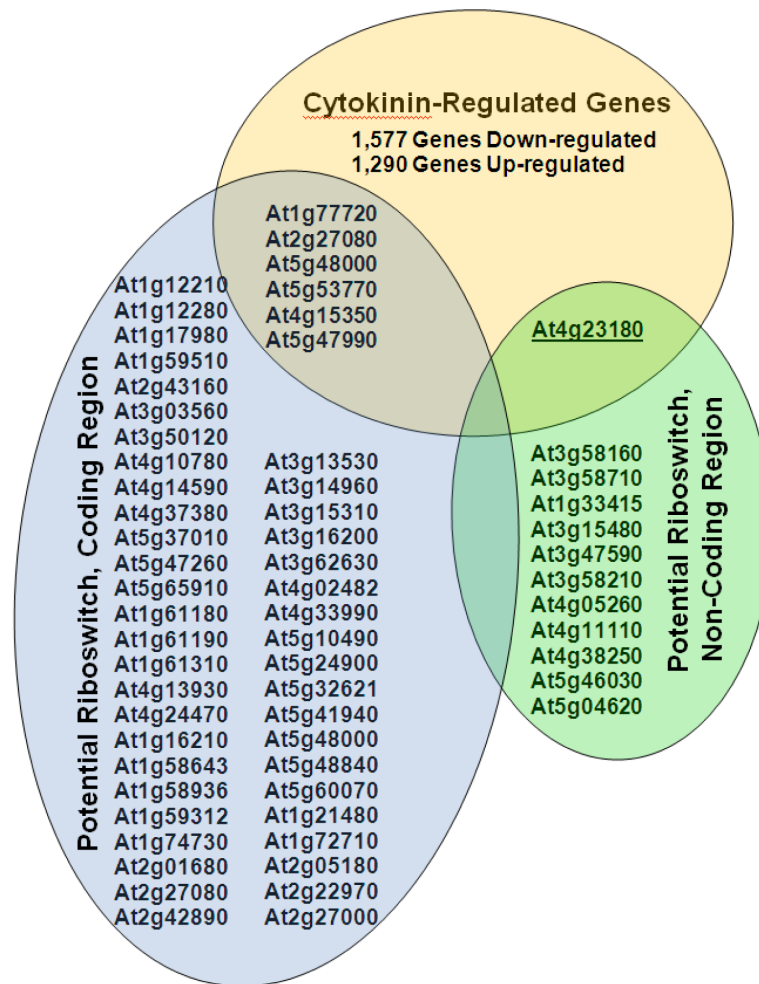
Cytokinin-Regulated Genes
1,577 Genes Down-regulated
1,290 Genes Up-regulated

At1g77720
At2g27080
At5g48000
At5g53770
At4g15350
At5g47990

At4g23180

Potential Riboswitch, Coding Region

At1g12210
At1g12280
At1g17980
At1g59510
At2g43160
At3g03560
At3g50120
At4g10780
At4g14590
At4g37380
At5g37010
At5g47260
At5g65910
At1g61180
At1g61190
At1g61310
At4g13930
At4g24470
At1g16210
At1g58643
At1g58936
At1g59312
At1g74730
At2g01680
At2g27080
At2g42890

At3g13530
At3g14960
At3g15310
At3g16200
At3g62630
At4g02482
At4g33990
At5g10490
At5g24900
At5g32621
At5g41940
At5g48000
At5g48840
At5g60070
At1g21480
At1g72710
At2g05180
At2g22970
At2g27000

At3g58160
At3g58710
At1g33415
At3g15480
At3g47590
At3g58210
At4g05260
At4g11110
At4g38250
At5g46030
At5g04620

Potential Riboswitch, Non-Coding Region